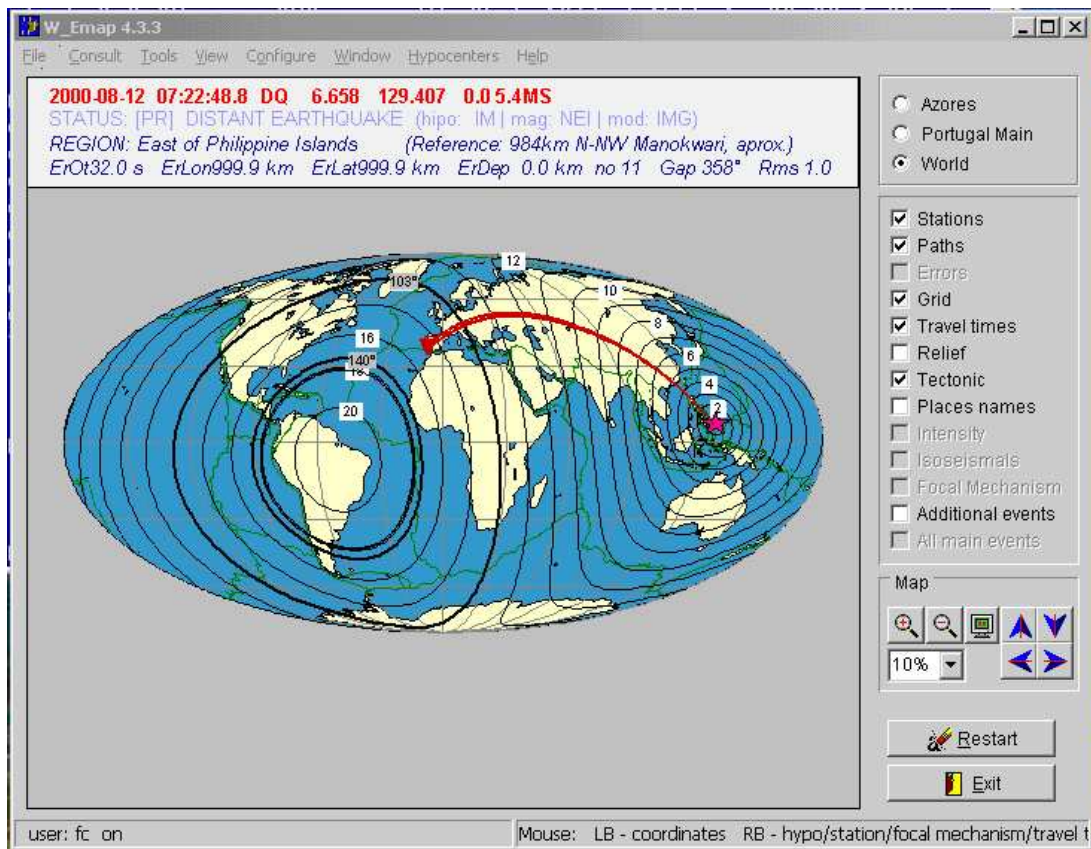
W_Emap 4.3.3
File Consult Tools View Configure Window Hypocenters Help

2000-08-12 07:22:48.8 DQ 6.658 129.407 0.0 5.4MS
STATUS: [PR] DISTANT EARTHQUAKE (hipo: IM | mag: NEI | mod: IMG)
REGION: East of Philippine Islands (Reference: 984km N-NW Manokwari, aprox.)
ErOt32.0 s ErLon999.9 km ErLat999.9 km ErDep 0.0 km no 11 Gap 358° Rms 1.0

12
103°
10
8
16
140°
18
6
4
2
20

Azores
Portugal Main
World

Stations
Paths
Errors
Grid
Travel times
Relief
Tectonic
Places names
Intensity
Isoseismals
Focal Mechanism
Additional events
All main events

Map
10%

Restart
Exit

user: fc on
Mouse: LB - coordinates RB - hypo/station/focal mechanism/travel t